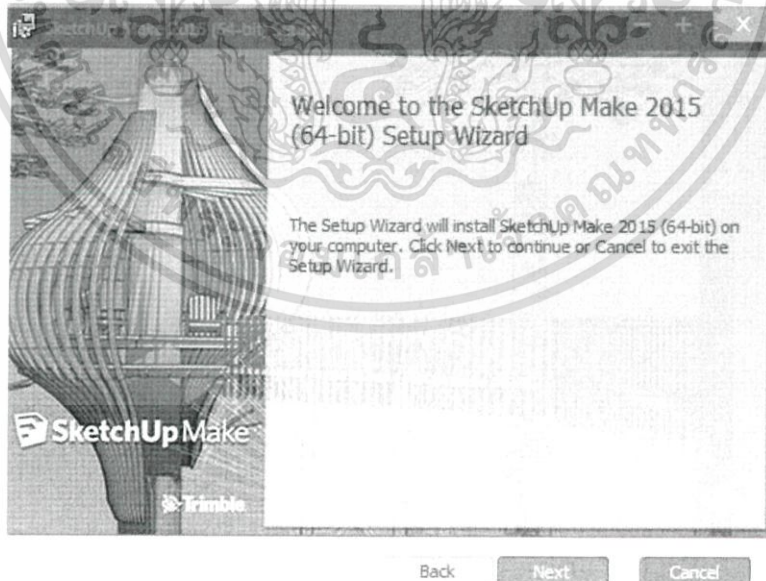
SketchUp Make 2015 (64-bit) Setup

Welcome to the SketchUp Make 2015 (64-bit) Setup Wizard

The Setup Wizard will install SketchUp Make 2015 (64-bit) on your computer. Click Next to continue or Cancel to exit the Setup Wizard.

SketchUp Make

Trimble

Back Next Cancel